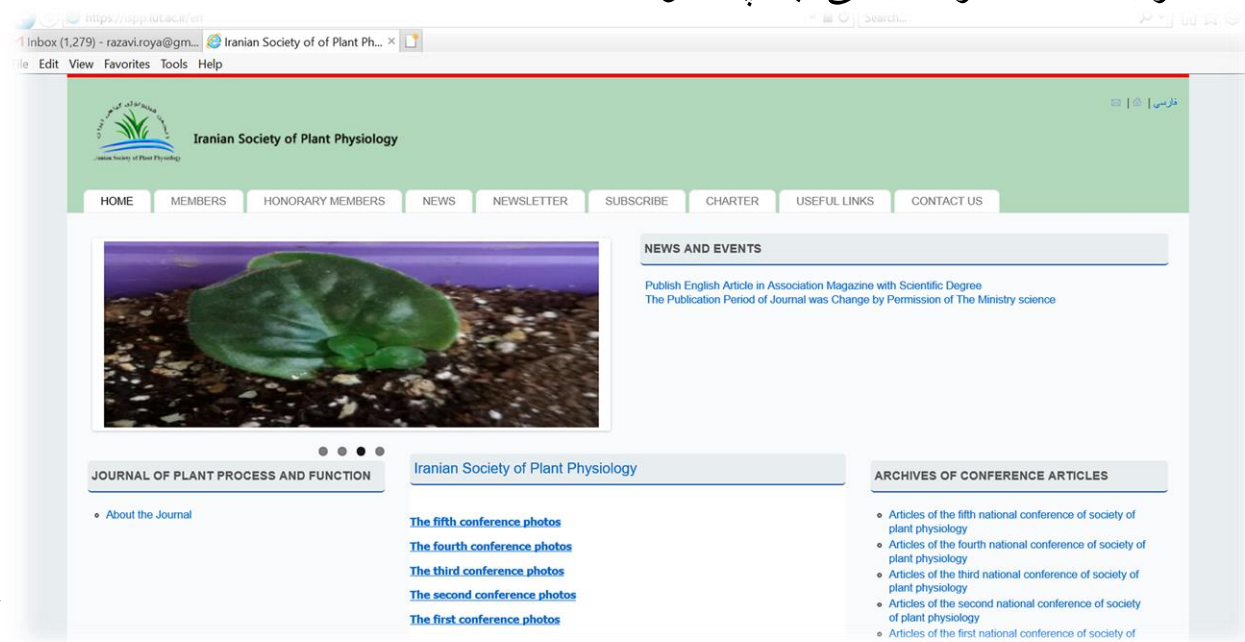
https://isppl.iut.ac.ir/en
Search...
Inbox (1,279) - razavi.roya@gm... | Iranian Society of of Plant Ph... ×
ile Edit View Favorites Tools Help

فارسی

Iranian Society of Plant Physiology

HOME | MEMBERS | HONORARY MEMBERS | NEWS | NEWSLETTER | SUBSCRIBE | CHARTER | USEFUL LINKS | CONTACT US

NEWS AND EVENTS

Publish English Article in Association Magazine with Scientific Degree
The Publication Period of Journal was Change by Permission of The Ministry science

JOURNAL OF PLANT PROCESS AND FUNCTION

- About the Journal

Iranian Society of Plant Physiology

The fifth conference photos
The fourth conference photos
The third conference photos
The second conference photos
The first conference photos

ARCHIVES OF CONFERENCE ARTICLES

- Articles of the fifth national conference of society of plant physiology
- Articles of the fourth national conference of society of plant physiology
- Articles of the third national conference of society of plant physiology
- Articles of the second national conference of society of plant physiology
- Articles of the first national conference of society of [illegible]